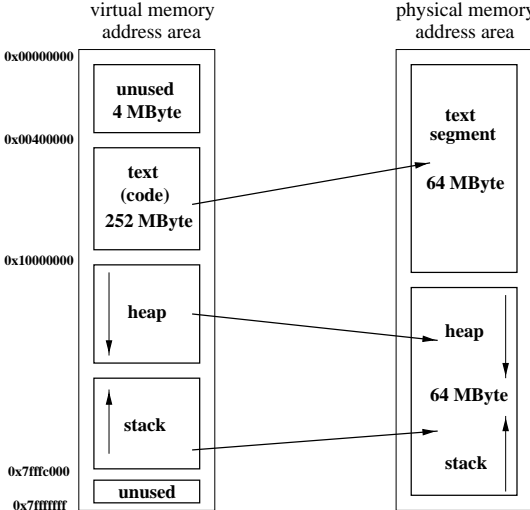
virtual memory address area

physical memory address area

0x00000000

unused
4 MByte

0x00400000

text
(code)
252 MByte

0x10000000

heap

stack

0x7fffc000

0x7fffffff

unused

text
segment

64 MByte

heap

64 MByte

stack